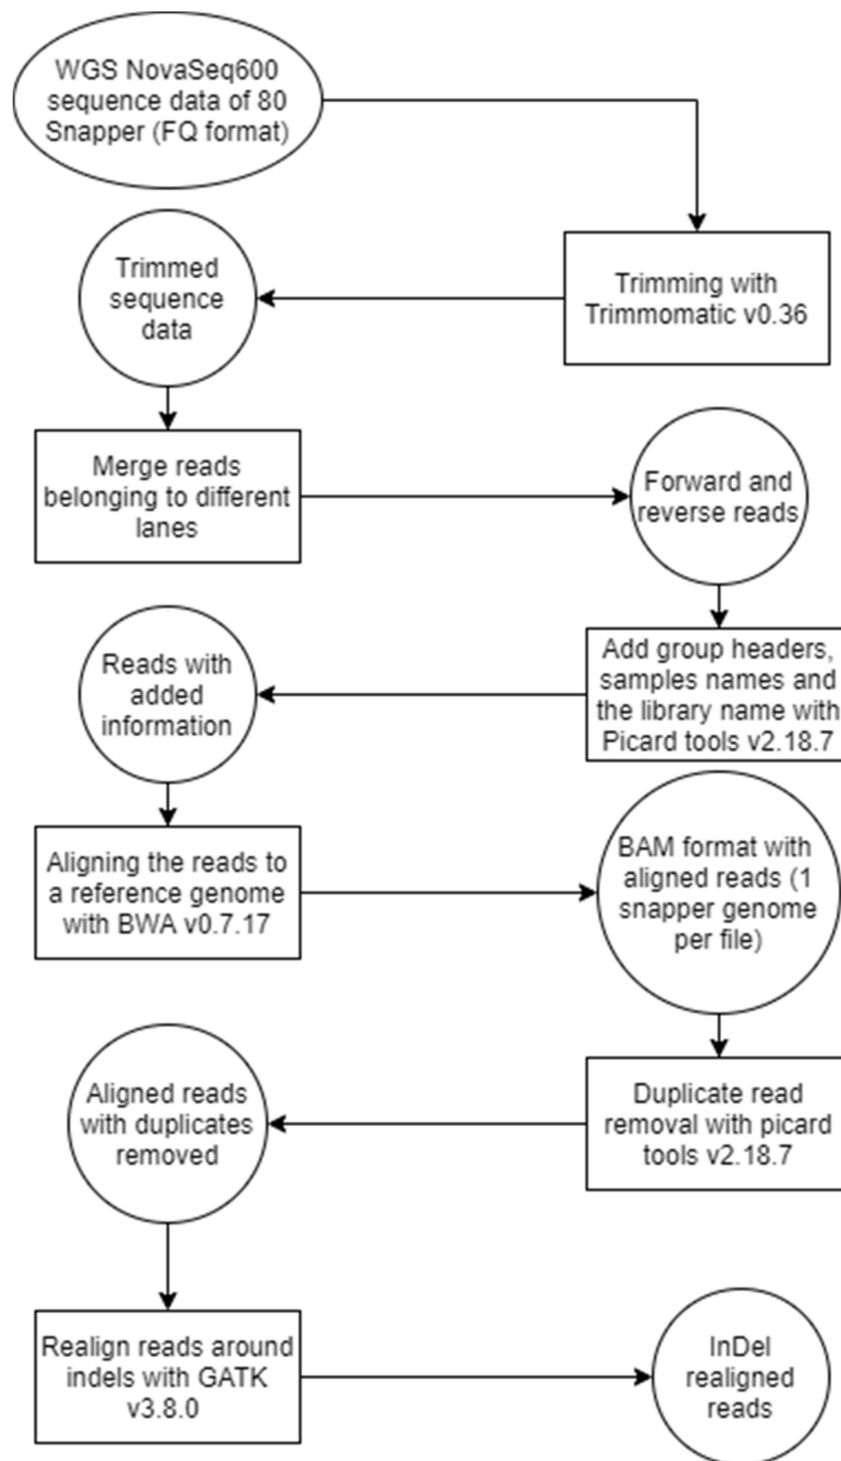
WGS NovaSeq600 sequence data of 80 Snapper (FQ format)

Trimming with Trimmomatic v0.36

Trimmed sequence data

Merge reads belonging to different lanes

Forward and reverse reads

Add group headers, samples names and the library name with Picard tools v2.18.7

Reads with added information

Aligning the reads to a reference genome with BWA v0.7.17

BAM format with aligned reads (1 snapper genome per file)

Duplicate read removal with picard tools v2.18.7

Aligned reads with duplicates removed

Realign reads around indels with GATK v3.8.0

InDel realigned reads